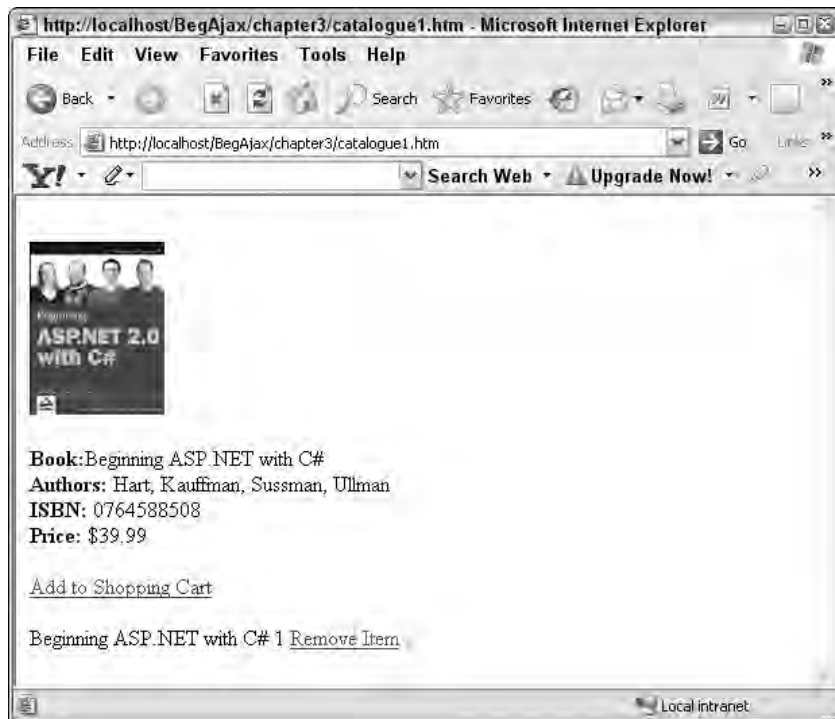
http://localhost/BegAjax/chapter3/catalogue1.htm - Microsoft Internet Explorer

File Edit View Favorites Tools Help

Back Search Favorites

Address http://localhost/BegAjax/chapter3/catalogue1.htm Go Links

Y! Search Web Upgrade Now!

Beginning ASP.NET 2.0 with C#

**Book:**Beginning ASP.NET with C#
**Authors:** Hart, Kauffman, Sussman, Ullman
**ISBN:** 0764588508
**Price:** $39.99

Add to Shopping Cart

Beginning ASP.NET with C# 1 Remove Item

Local intranet